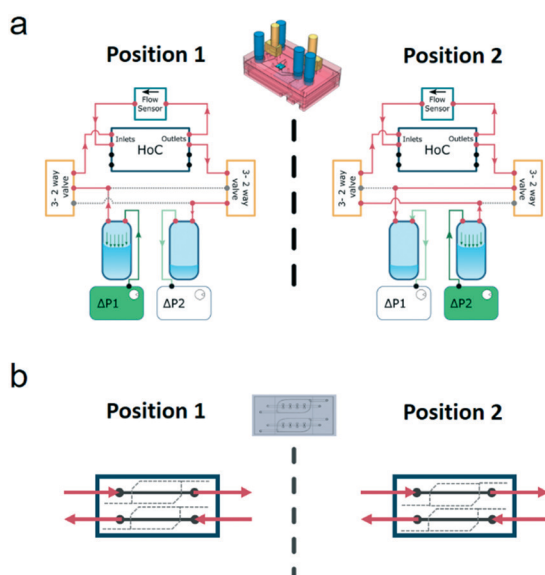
a

Position 1

Flow Sensor

Inlets HoC Outlets

3- 2 way valve

3- 2 way valve

ΔP1

ΔP2

Position 2

Flow Sensor

Inlets HoC Outlets

3- 2 way valve

3- 2 way valve

ΔP1

ΔP2

b

Position 1

Position 2